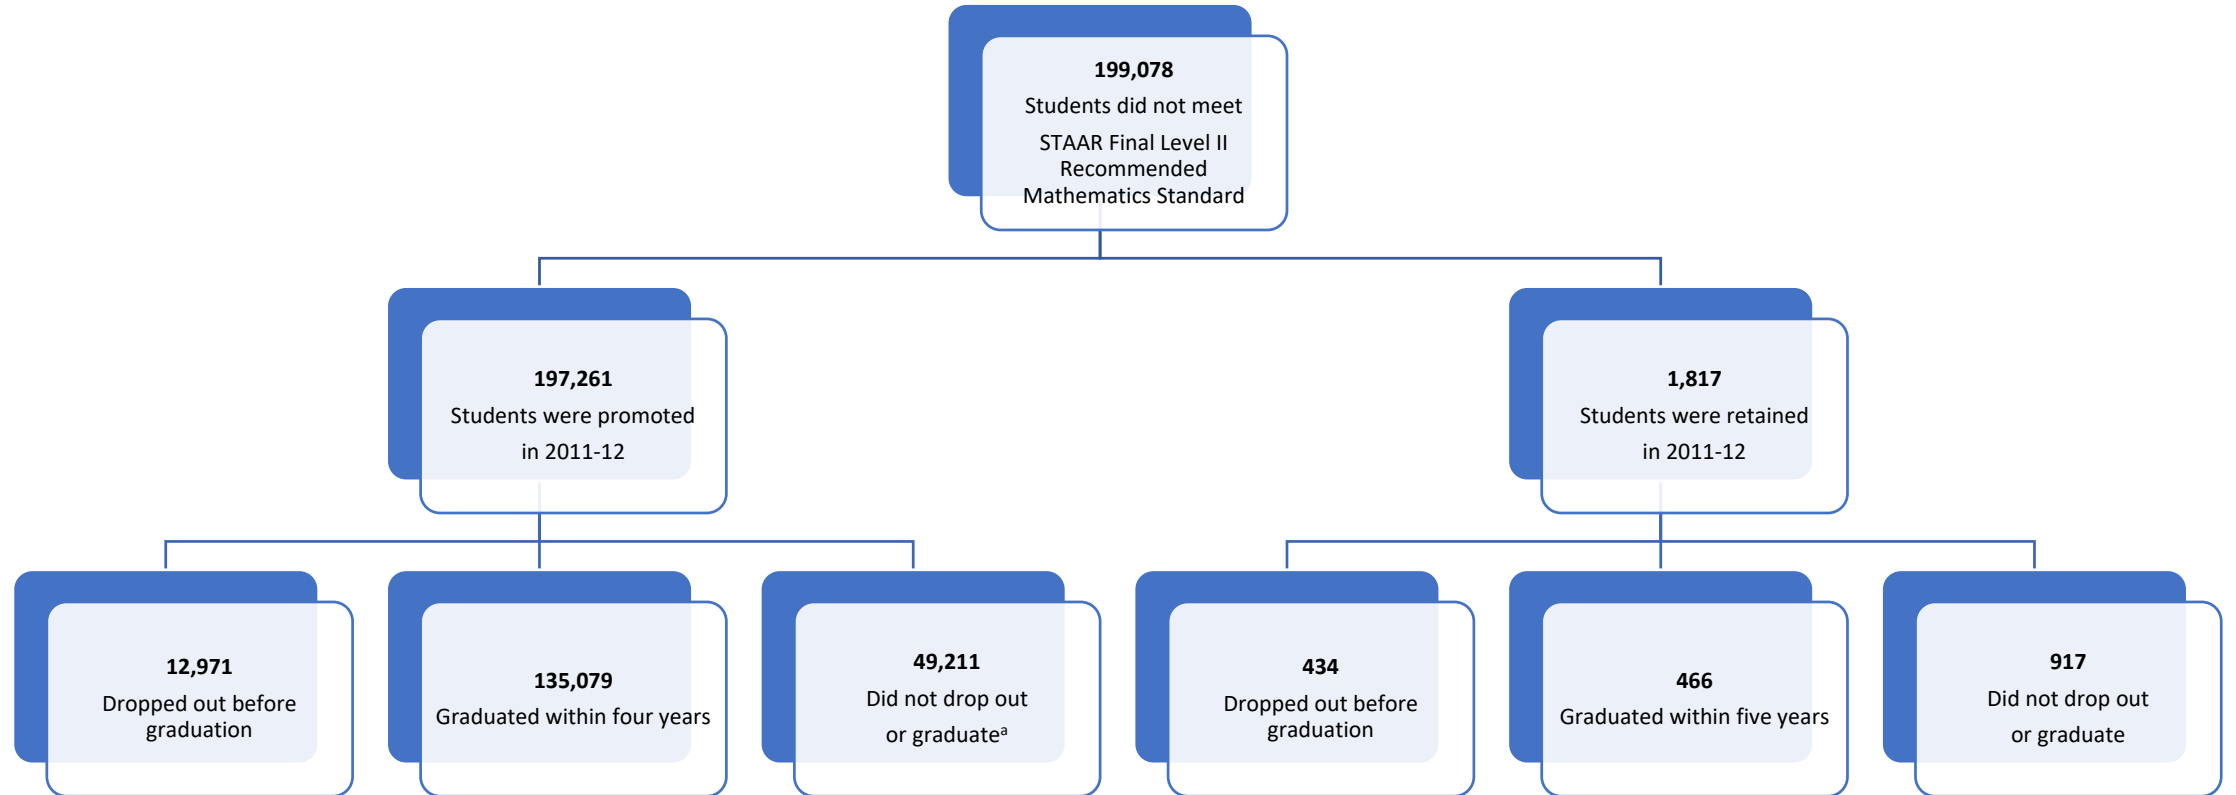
**199,078**
Students did not meet STAAR Final Level II Recommended Mathematics Standard

**197,261**
Students were promoted in 2011-12

**1,817**
Students were retained in 2011-12

**12,971**
Dropped out before graduation

**135,079**
Graduated within four years

**49,211**
Did not drop out or graduate$^a$

**434**
Dropped out before graduation

**466**
Graduated within five years

**917**
Did not drop out or graduate